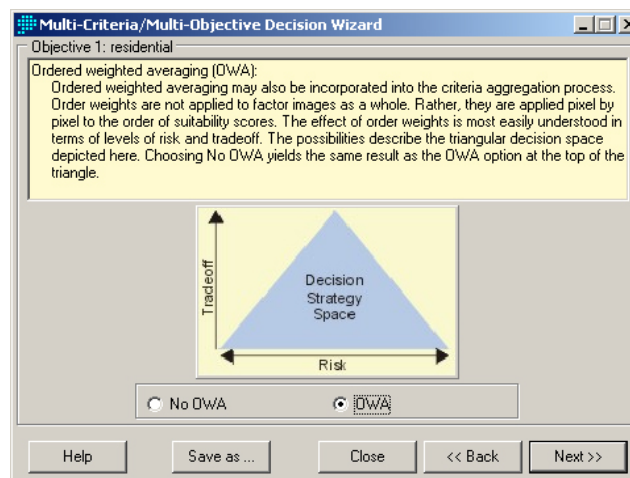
Multi-Criteria/Multi-Objective Decision Wizard

Objective 1: residential

Ordered weighted averaging (OWA):
Ordered weighted averaging may also be incorporated into the criteria aggregation process. Order weights are not applied to factor images as a whole. Rather, they are applied pixel by pixel to the order of suitability scores. The effect of order weights is most easily understood in terms of levels of risk and tradeoff. The possibilities describe the triangular decision space depicted here. Choosing No OWA yields the same result as the OWA option at the top of the triangle.

Tradeoff

Decision Strategy Space

Risk

No OWA

OWA

Help

Save as ...

Close

<< Back

Next >>